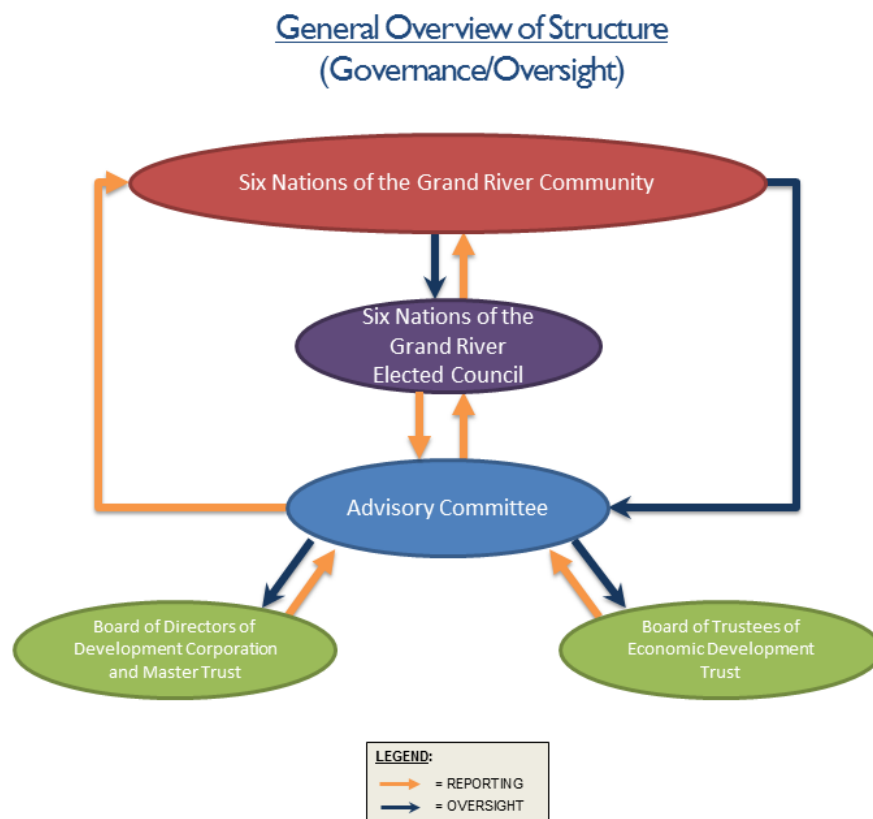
General Overview of Structure
(Governance/Oversight)

Six Nations of the Grand River Community

Six Nations of the Grand River Elected Council

Advisory Committee

Board of Directors of Development Corporation and Master Trust

Board of Trustees of Economic Development Trust

LEGEND:
= REPORTING
= OVERSIGHT